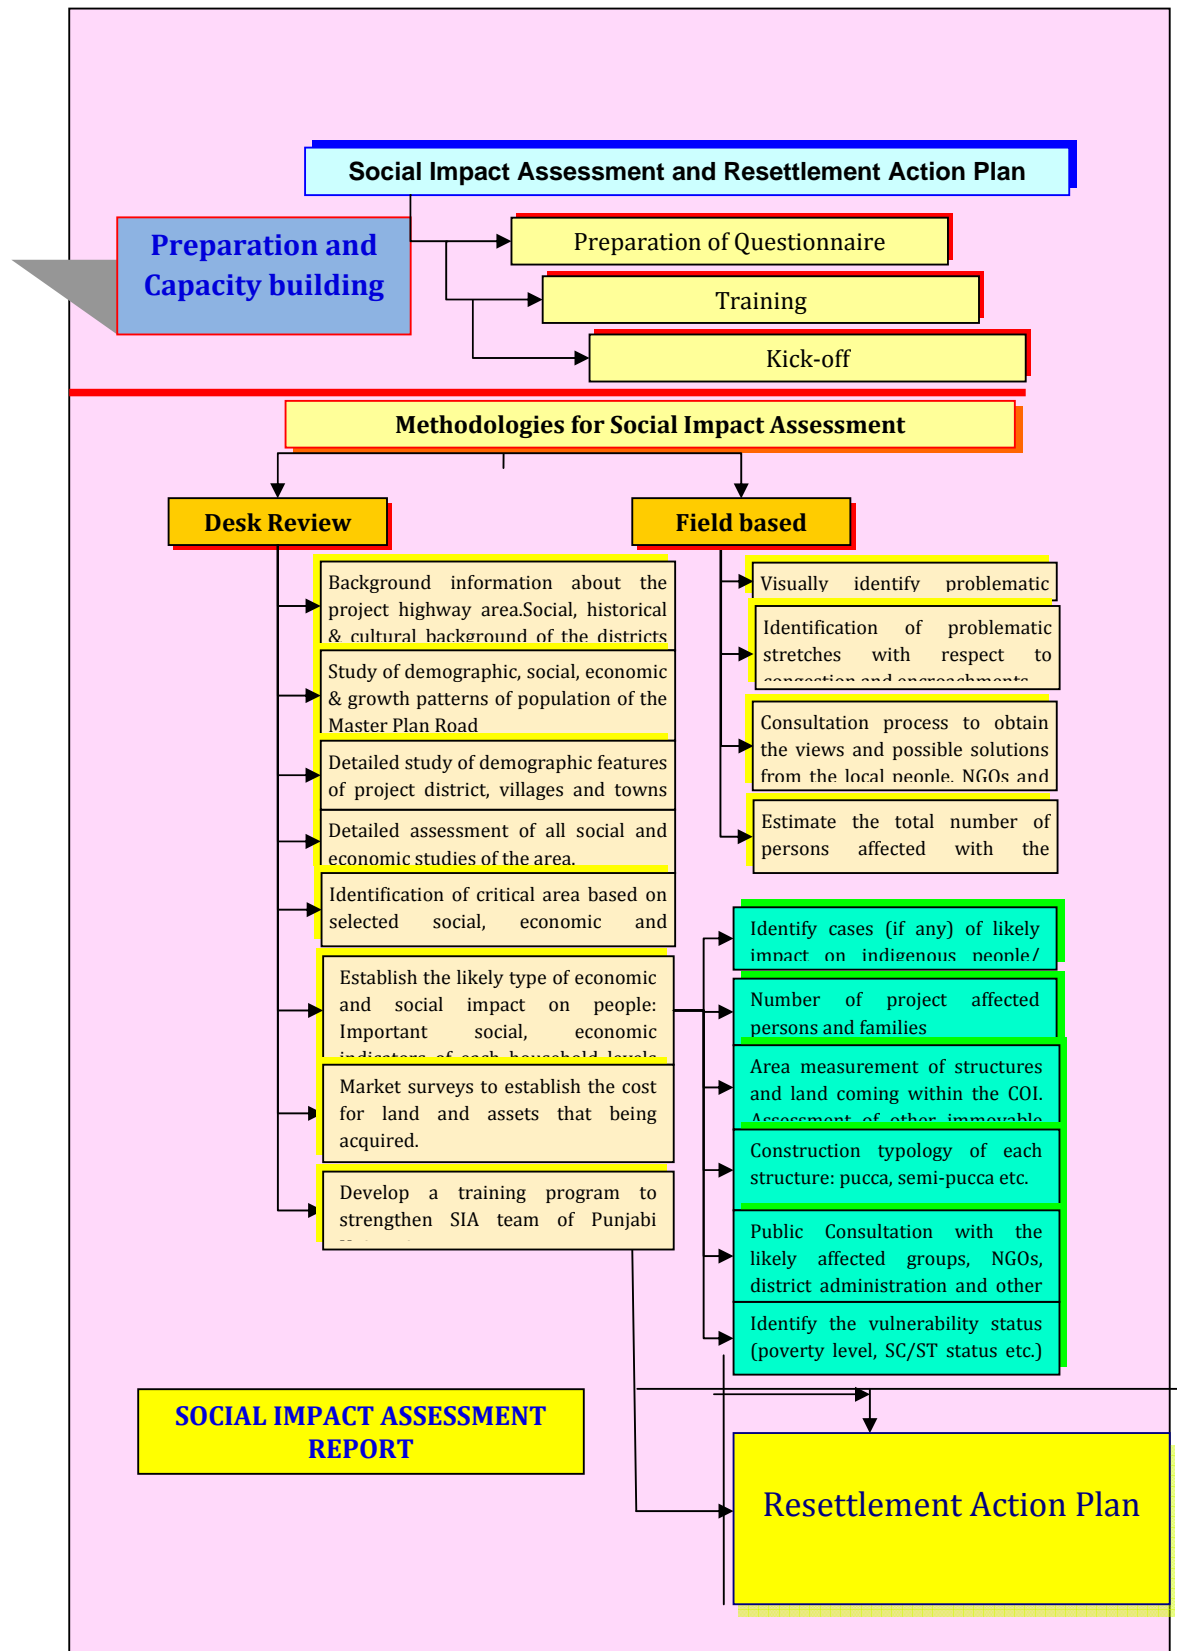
Social Impact Assessment and Resettlement Action Plan

Preparation and Capacity building

Preparation of Questionnaire

Training

Kick-off

Methodologies for Social Impact Assessment

Desk Review

Field based

Background information about the project highway area.Social, historical & cultural background of the districts

Study of demographic, social, economic & growth patterns of population of the Master Plan Road

Detailed study of demographic features of project district, villages and towns

Detailed assessment of all social and economic studies of the area.

Identification of critical area based on selected social, economic and

Establish the likely type of economic and social impact on people: Important social, economic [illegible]

Market surveys to establish the cost for land and assets that being acquired.

Develop a training program to strengthen SIA team of Punjabi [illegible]

Visually identify problematic

Identification of problematic stretches with respect to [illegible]

Consultation process to obtain the views and possible solutions from the local people, NGOs and

Estimate the total number of persons affected with the

Identify cases (if any) of likely impact on indigenous people/

Number of project affected persons and families

Area measurement of structures and land coming within the COI. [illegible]

Construction typology of each structure: pucca, semi-pucca etc.

Public Consultation with the likely affected groups, NGOs, district administration and other

Identify the vulnerability status (poverty level, SC/ST status etc.)

SOCIAL IMPACT ASSESSMENT REPORT

Resettlement Action Plan